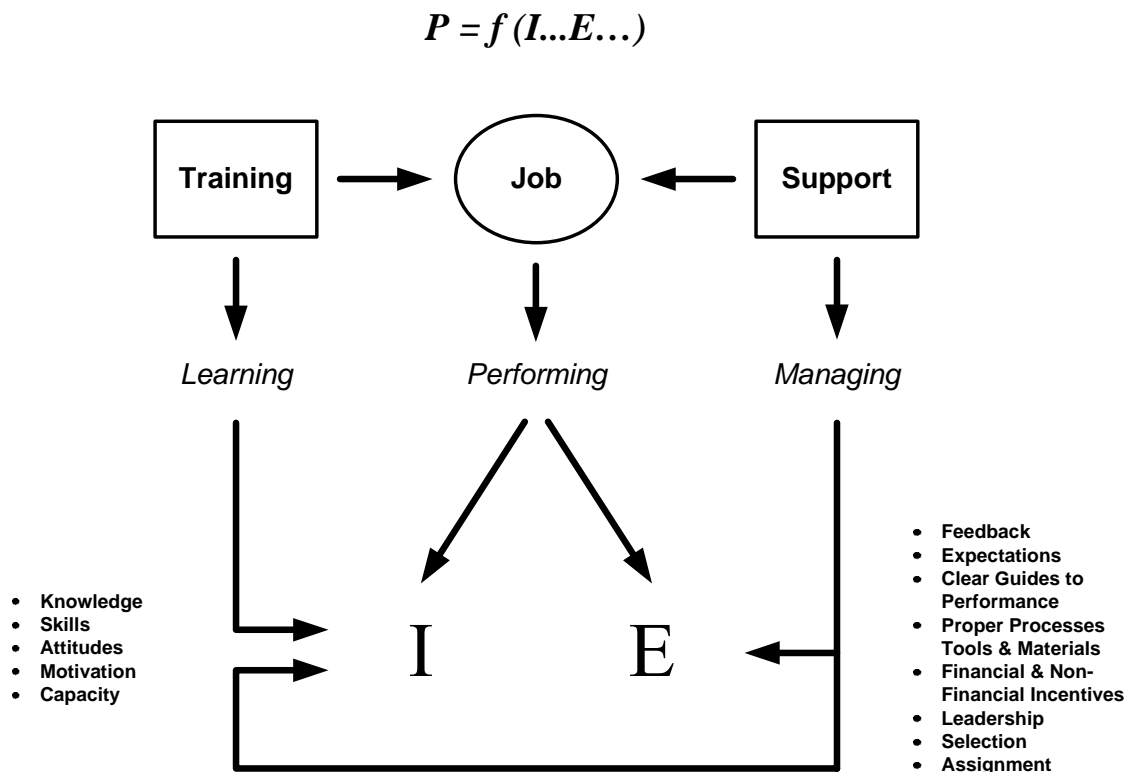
$P = f(I...E...)$

Training

Job

Support

Learning

Performing

Managing

- Knowledge
- Skills
- Attitudes
- Motivation
- Capacity

I

E

- Feedback
- Expectations
- Clear Guides to Performance
- Proper Processes Tools & Materials
- Financial & Non-Financial Incentives
- Leadership
- Selection
- Assignment